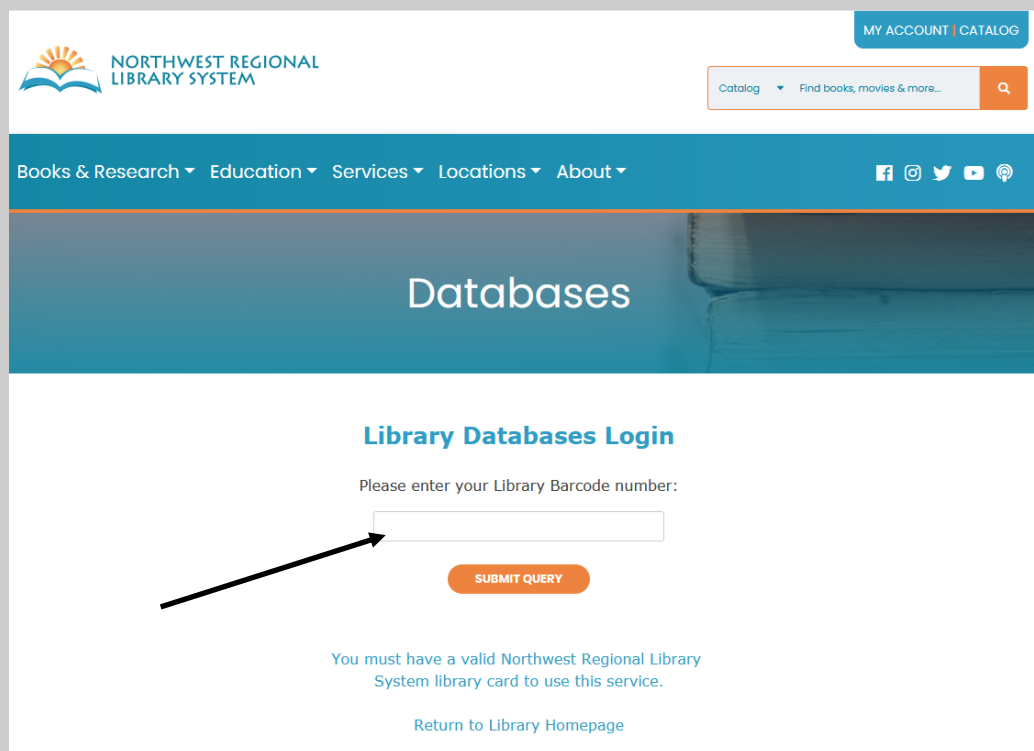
MY ACCOUNT | CATALOG

NORTHWEST REGIONAL LIBRARY SYSTEM

Catalog

Find books, movies & more...

Books & Research Education Services Locations About

Databases

Library Databases Login

Please enter your Library Barcode number:

SUBMIT QUERY

You must have a valid Northwest Regional Library System library card to use this service.

Return to Library Homepage